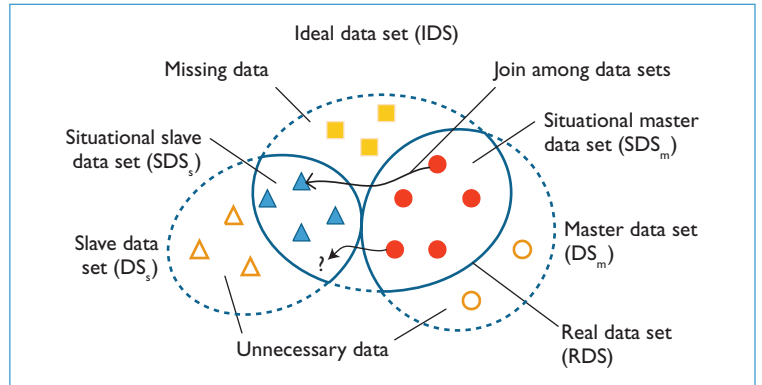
Ideal data set (IDS)

Missing data

Join among data sets

Situational slave data set ($SDS_s$)

Situational master data set ($SDS_m$)

Slave data set ($DS_s$)

?

Master data set ($DS_m$)

Real data set (RDS)

Unnecessary data